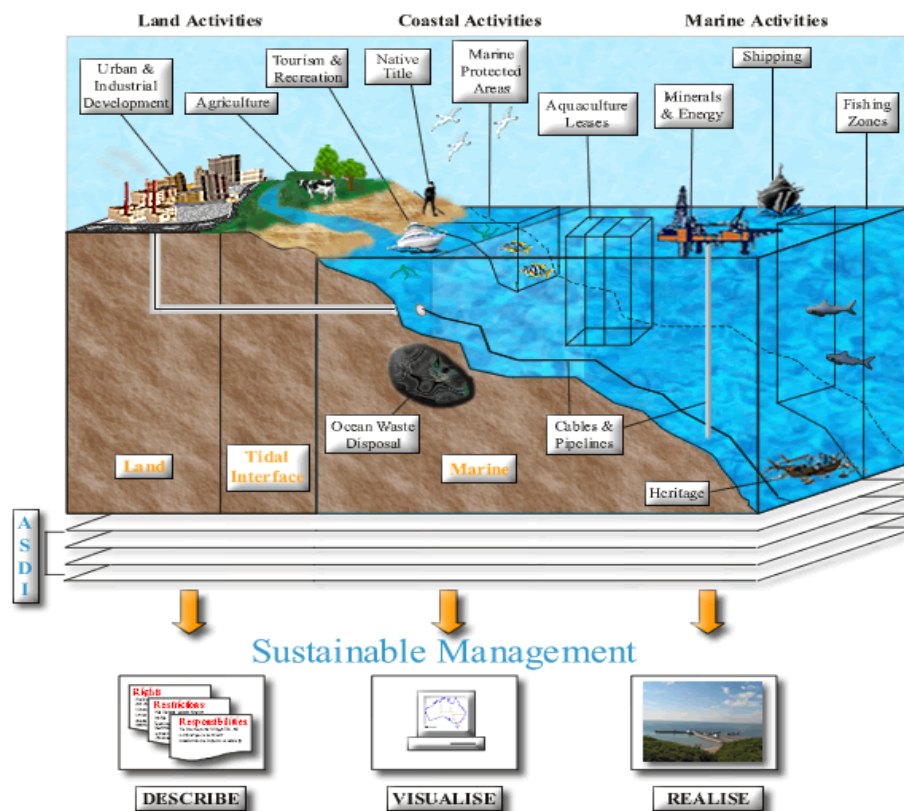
Land Activities
Coastal Activities
Marine Activities

Urban & Industrial Development
Agriculture
Tourism & Recreation
Native Title
Marine Protected Areas
Aquaculture Leases
Minerals & Energy
Shipping
Fishing Zones

Ocean Waste Disposal
Cables & Pipelines
Heritage

Land
Tidal Interface
Marine

A
S
D
I

Sustainable Management

Rights
Restrictions
Responsibilities

DESCRIBE
VISUALISE
REALISE